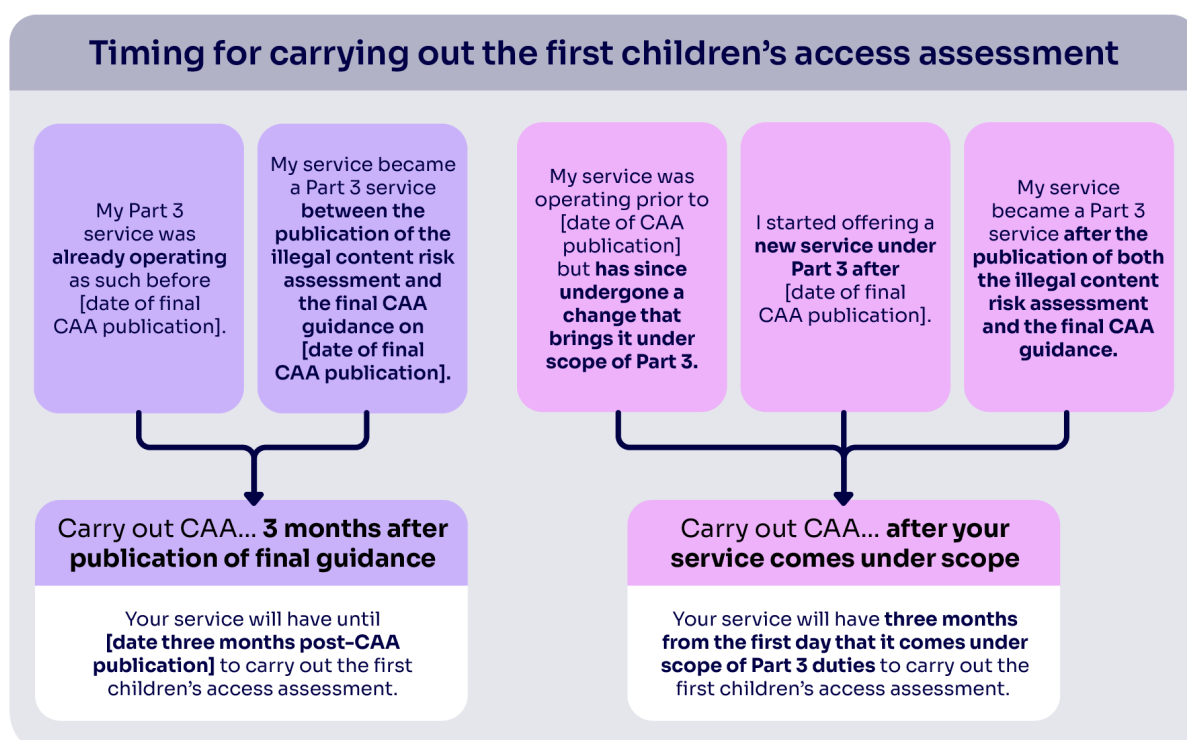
Timing for carrying out the first children's access assessment

My Part 3 service was already operating as such before [date of final CAA publication].

My service became a Part 3 service between the publication of the illegal content risk assessment and the final CAA guidance on [date of final CAA publication].

Carry out CAA... 3 months after publication of final guidance

Your service will have until [date three months post-CAA publication] to carry out the first children's access assessment.

My service was operating prior to [date of CAA publication] but has since undergone a change that brings it under scope of Part 3.

I started offering a new service under Part 3 after [date of final CAA publication].

My service became a Part 3 service after the publication of both the illegal content risk assessment and the final CAA guidance.

Carry out CAA... after your service comes under scope

Your service will have three months from the first day that it comes under scope of Part 3 duties to carry out the first children's access assessment.